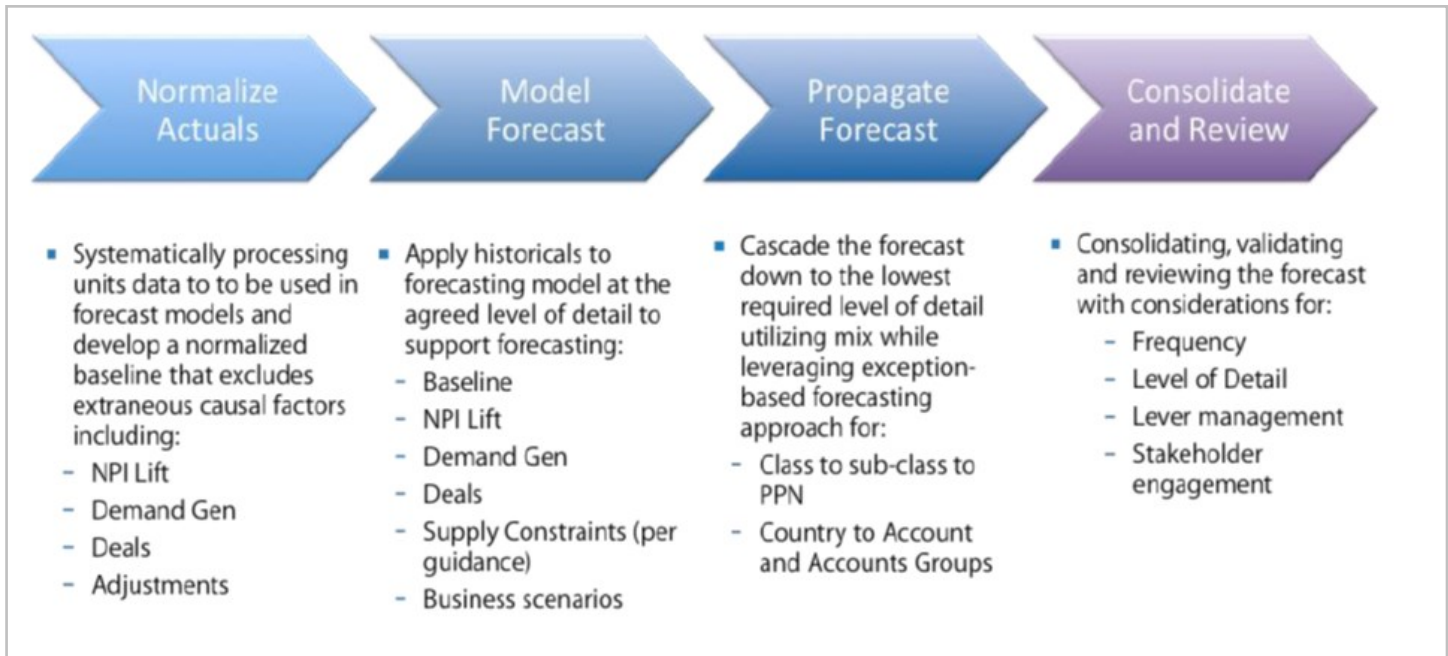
Normalize Actuals

Model Forecast

Propagate Forecast

Consolidate and Review

- Systematically processing units data to to be used in forecast models and develop a normalized baseline that excludes extraneous causal factors including:
  - NPI Lift
  - Demand Gen
  - Deals
  - Adjustments

- Apply historicals to forecasting model at the agreed level of detail to support forecasting:
  - Baseline
  - NPI Lift
  - Demand Gen
  - Deals
  - Supply Constraints (per guidance)
  - Business scenarios

- Cascade the forecast down to the lowest required level of detail utilizing mix while leveraging exception-based forecasting approach for:
  - Class to sub-class to PPN
  - Country to Account and Accounts Groups

- Consolidating, validating and reviewing the forecast with considerations for:
  - Frequency
  - Level of Detail
  - Lever management
  - Stakeholder engagement